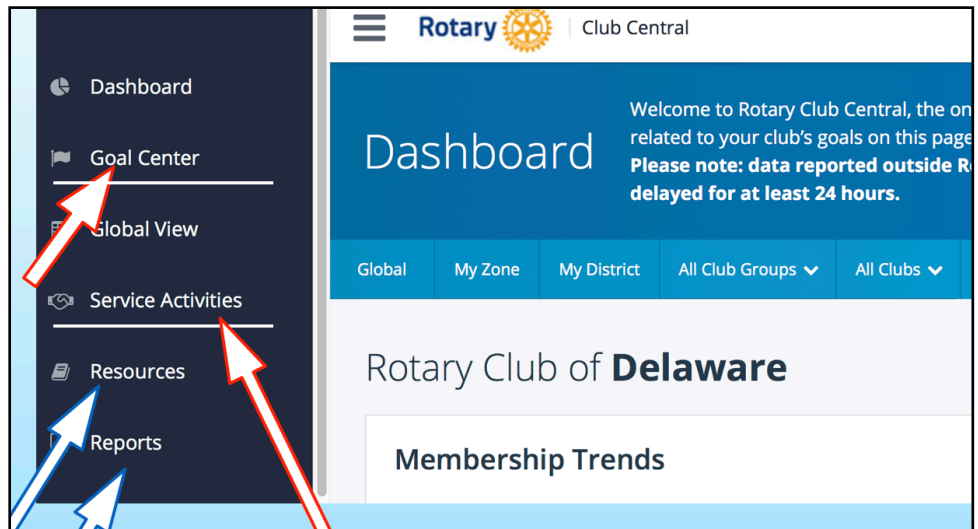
Dashboard

Goal Center

Global View

Service Activities

Resources

Reports

Rotary | Club Central

Dashboard

Welcome to Rotary Club Central, the on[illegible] related to your club's goals on this page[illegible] **Please note: data reported outside R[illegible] delayed for at least 24 hours.**

Global | My Zone | My District | All Club Groups | All Clubs

Rotary Club of **Delaware**

**Membership Trends**